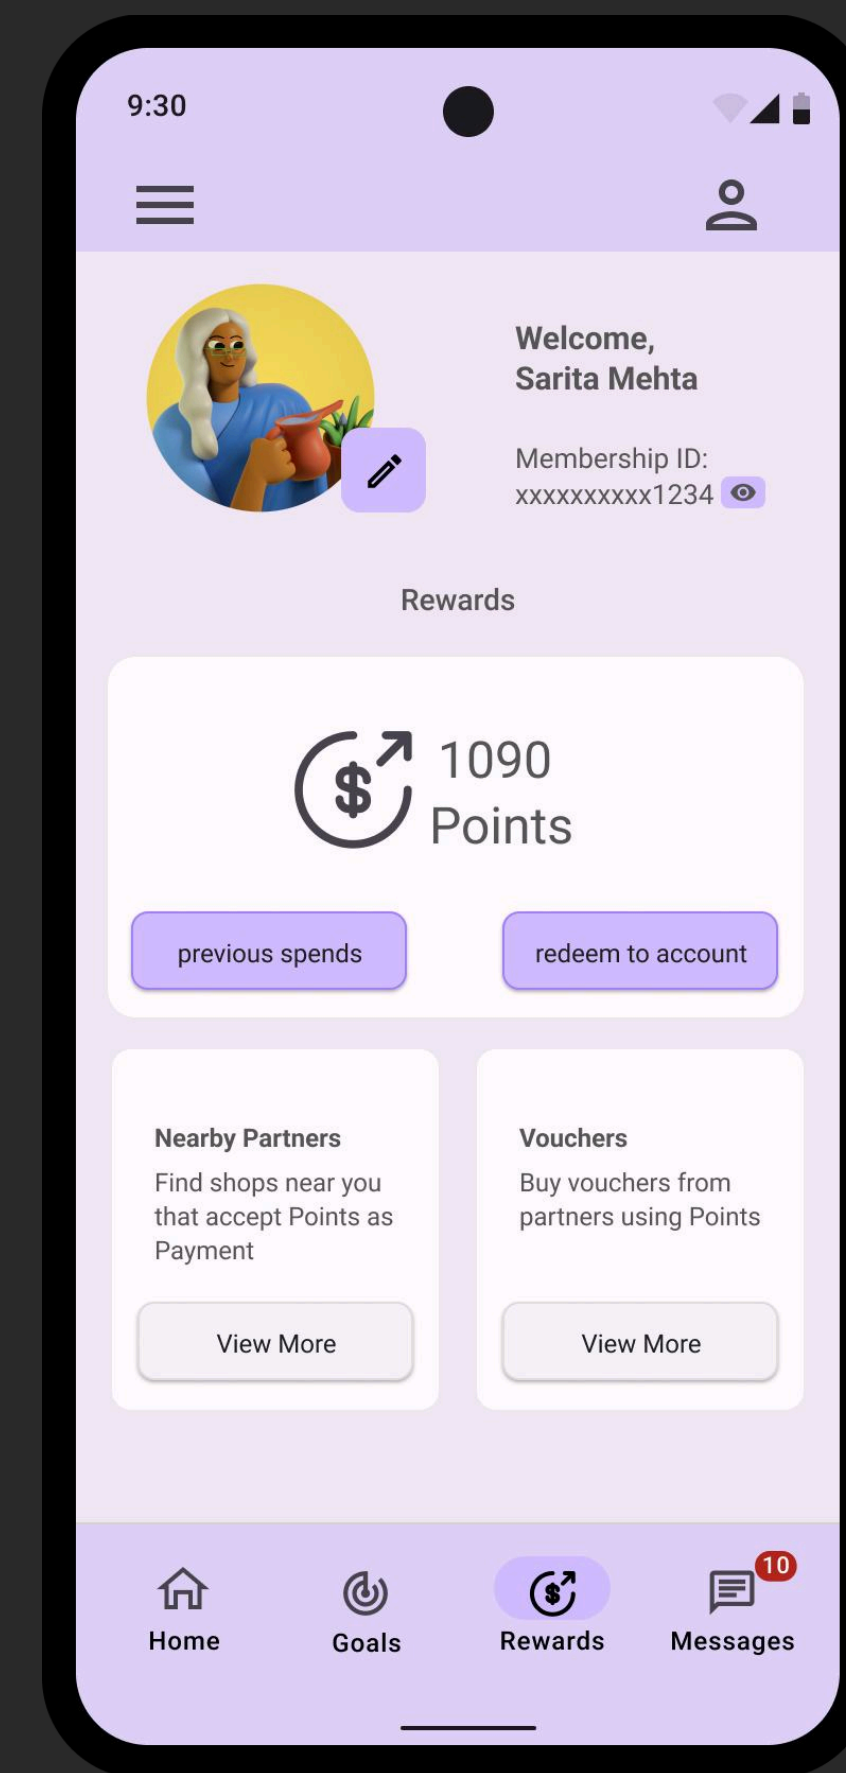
9:30

Welcome,
Sarita Mehta

Membership ID:
xxxxxxxxxx1234

Rewards

1090
Points

previous spends

redeem to account

Nearby Partners
Find shops near you that accept Points as Payment

View More

Vouchers
Buy vouchers from partners using Points

View More

Home

Goals

Rewards

10
Messages